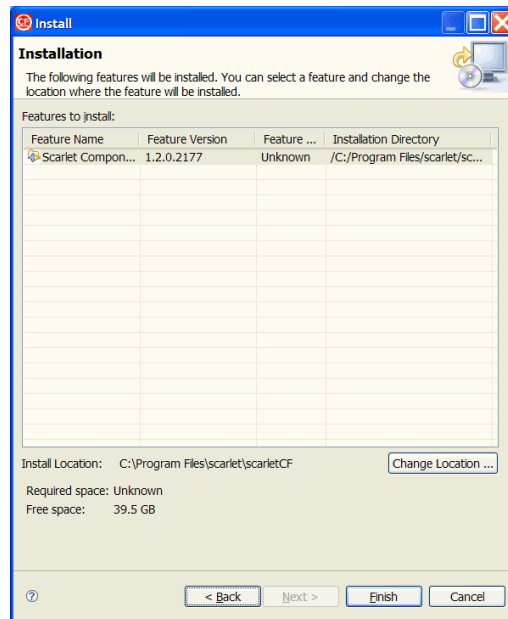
Install

Installation

The following features will be installed. You can select a feature and change the location where the feature will be installed.

Features to install:

| Feature Name | Feature Version | Feature ... | Installation Directory |
|---|---|---|---|
| Scarlet Compon... | 1.2.0.2177 | Unknown | /C:/Program Files/scarlet/sc... |

Install Location: C:\Program Files\scarlet\scarletCF

Change Location ...

Required space: Unknown
Free space: 39.5 GB

?

< Back

Next >

Finish

Cancel